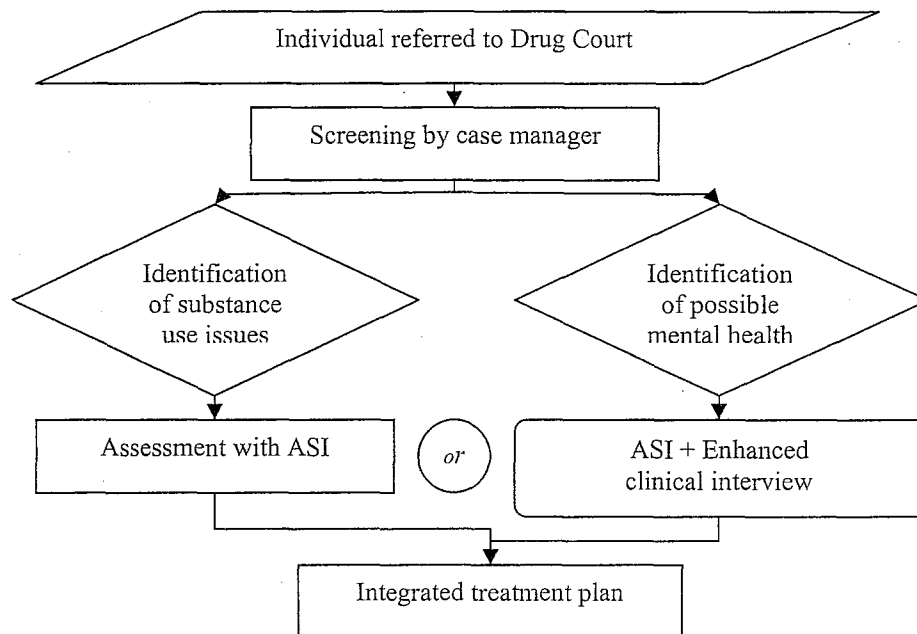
Individual referred to Drug Court

Screening by case manager

Identification of substance use issues

Identification of possible mental health

Assessment with ASI

or

ASI + Enhanced clinical interview

Integrated treatment plan